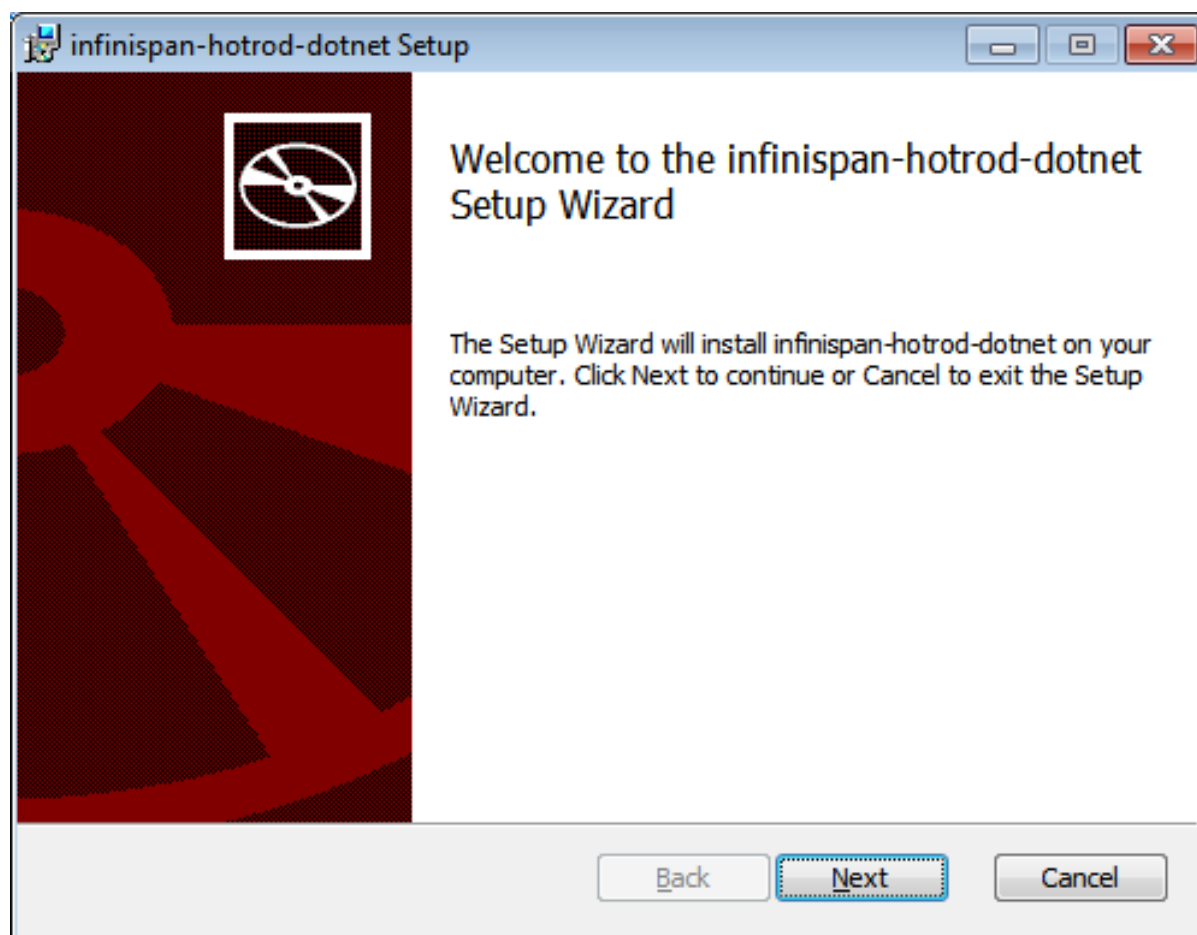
infinispan-hotrod-dotnet Setup

Welcome to the infinispan-hotrod-dotnet Setup Wizard

The Setup Wizard will install infinispan-hotrod-dotnet on your computer. Click Next to continue or Cancel to exit the Setup Wizard.

Back

Next

Cancel